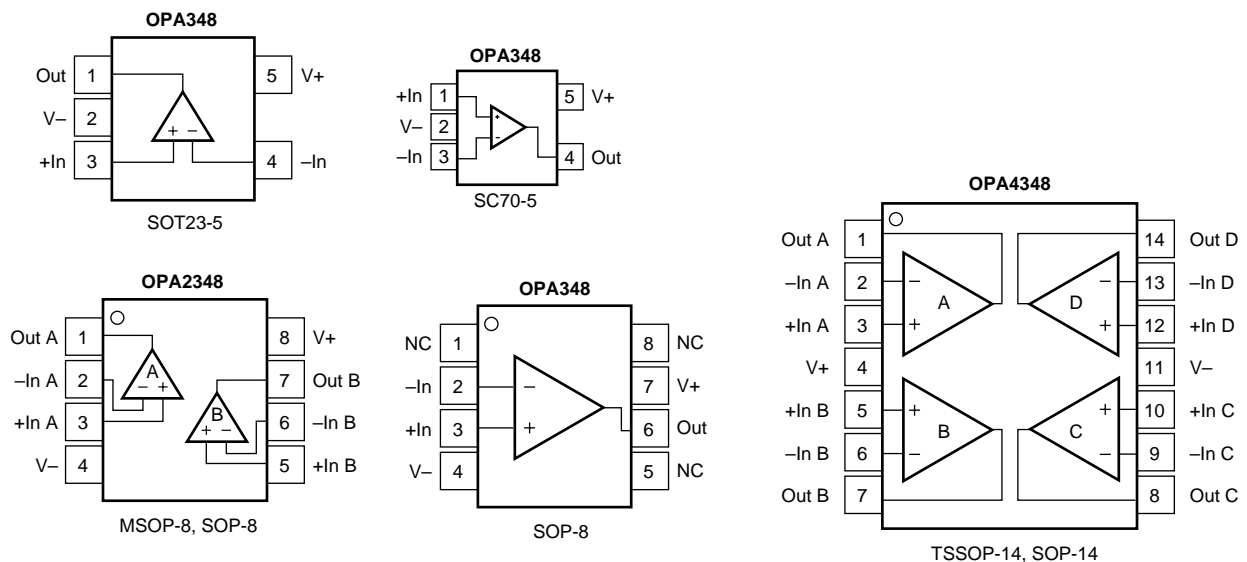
OPA348

Out 1
V– 2
+In 3
5 V+
4 –In
+ –

SOT23-5

OPA348

+In 1
V– 2
–In 3
5 V+
4 Out
+
–

SC70-5

OPA4348

Out A 1
–In A 2
+In A 3
V+ 4
+In B 5
–In B 6
Out B 7
14 Out D
13 –In D
12 +In D
11 V–
10 +In C
9 –In C
8 Out C
– A +
– D +
+ B –
+ C –

TSSOP-14, SOP-14

OPA2348

Out A 1
–In A 2
+In A 3
V– 4
8 V+
7 Out B
6 –In B
5 +In B
A – +
B + –

MSOP-8, SOP-8

OPA348

NC 1
–In 2
+In 3
V– 4
8 NC
7 V+
6 Out
5 NC
–
+

SOP-8